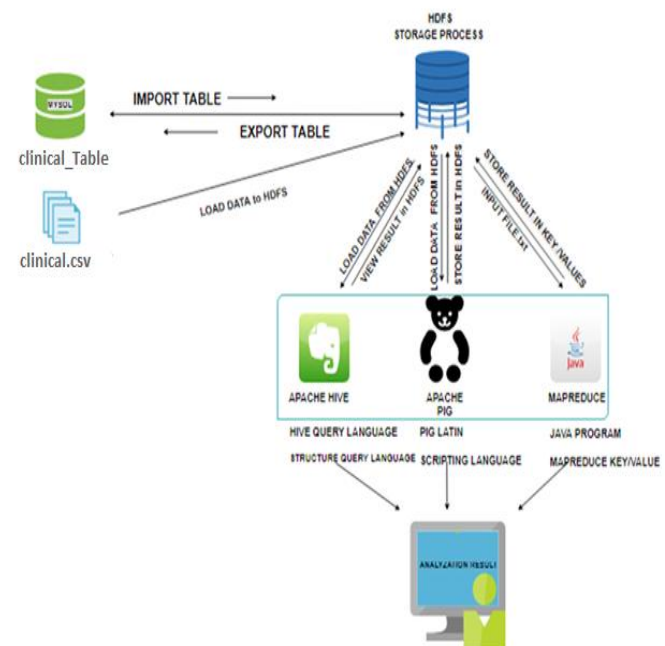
HDFS
STORAGE PROCESS

MYSQL
clinical_Table

IMPORT TABLE
EXPORT TABLE

clinical.csv

LOAD DATA to HDFS

LOAD DATA FROM HDFS
VIEW RESULT in HDFS
LOAD DATA FROM HDFS
STORE RESULT in HDFS
STORE RESULT IN KEY/VALUES
INPUT FILE.txt

APACHE HIVE
APACHE PIG
Java
MAPREDUCE

HIVE QUERY LANGUAGE
PIG LATIN
JAVA PROGRAM
STRUCTURE QUERY LANGUAGE
SCRIPTING LANGUAGE
MAPREDUCE KEY/VALUE

ANALYZATION RESULT